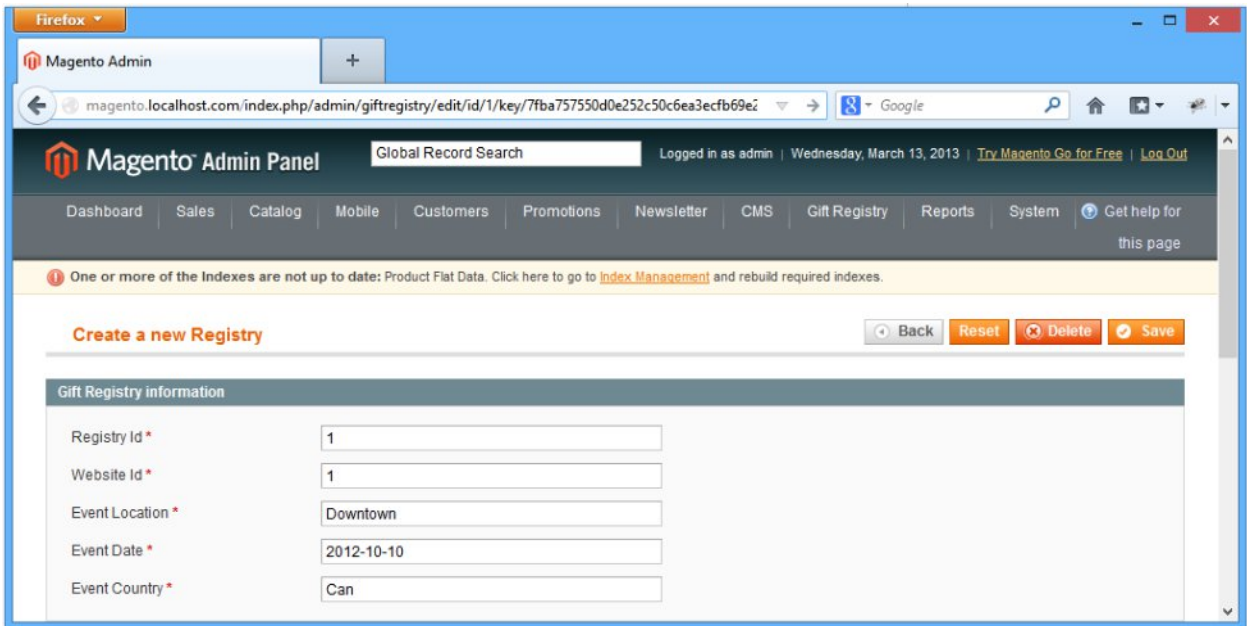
Firefox

Magento Admin

+

magento.localhost.com/index.php/admin/giftregistry/edit/id/1/key/7fba757550d0e252c50c6ea3ecfb69e2

Google

Magento Admin Panel

Global Record Search

Logged in as admin | Wednesday, March 13, 2013 | Try Magento Go for Free | Log Out

Dashboard | Sales | Catalog | Mobile | Customers | Promotions | Newsletter | CMS | Gift Registry | Reports | System | Get help for this page

One or more of the Indexes are not up to date: Product Flat Data. Click here to go to Index Management and rebuild required indexes.

Create a new Registry

Back Reset Delete Save

Gift Registry information

Registry Id * 1

Website Id * 1

Event Location * Downtown

Event Date * 2012-10-10

Event Country * Can